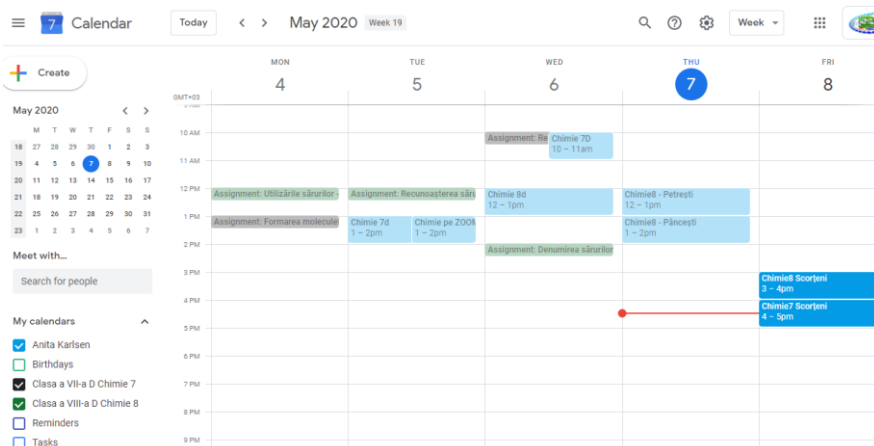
Calendar
Today
May 2020 Week 19
Week

Create

May 2020
M T W T F S S
18 27 28 29 30 1 2 3
19 4 5 6 7 8 9 10
20 11 12 13 14 15 16 17
21 18 19 20 21 22 23 24
22 25 26 27 28 29 30 31
23 1 2 3 4 5 6 7

Meet with...
Search for people

My calendars
Anita Karlsen
Birthdays
Clasa a VII-a D Chimie 7
Clasa a VIII-a D Chimie 8
Reminders
Tasks

GMT+03
MON 4
TUE 5
WED 6
THU 7
FRI 8

10 AM
11 AM
12 PM
1 PM
2 PM
3 PM
4 PM
5 PM
6 PM
7 PM
8 PM
9 PM

Assignment: Re
Chimie 7D
10 – 11am
Assignment: Utilizările sărurilor
Assignment: Recunoașterea sa
Chimie 8d
12 – 1pm
Chimie8 - Petrești
12 – 1pm
Assignment: Formarea moleculel
Chimie 7d
1 – 2pm
Chimie pe ZOOM
1 – 2pm
Chimie8 - Pâncești
1 – 2pm
Assignment: Denumirea sărurilor
Chimie8 Scorțeni
3 – 4pm
Chimie7 Scorțeni
4 – 5pm